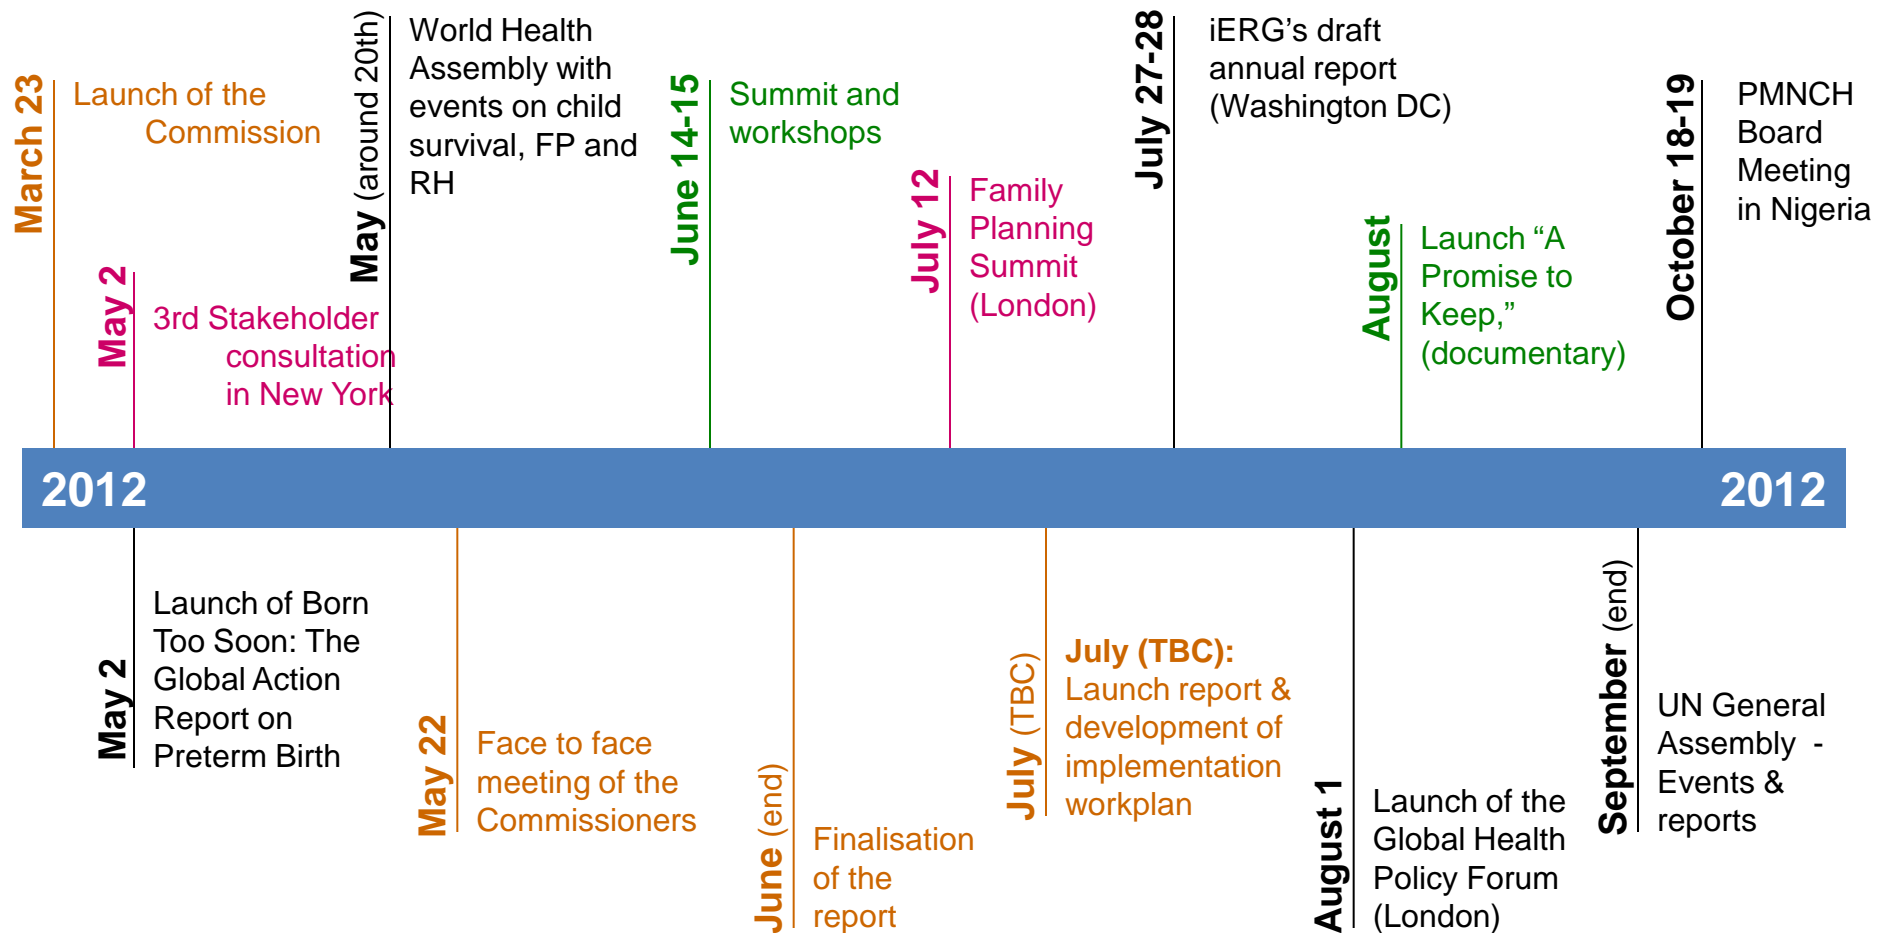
March 23
Launch of the Commission

May 2
3rd Stakeholder consultation in New York

May (around 20th)
World Health Assembly with events on child survival, FP and RH

June 14-15
Summit and workshops

July 12
Family Planning Summit (London)

July 27-28
iERG's draft annual report (Washington DC)

August
Launch "A Promise to Keep," (documentary)

October 18-19
PMNCH Board Meeting in Nigeria

2012

2012

May 2
Launch of Born Too Soon: The Global Action Report on Preterm Birth

May 22
Face to face meeting of the Commissioners

June (end)
Finalisation of the report

July (TBC)
July (TBC): Launch report & development of implementation workplan

August 1
Launch of the Global Health Policy Forum (London)

September (end)
UN General Assembly - Events & reports